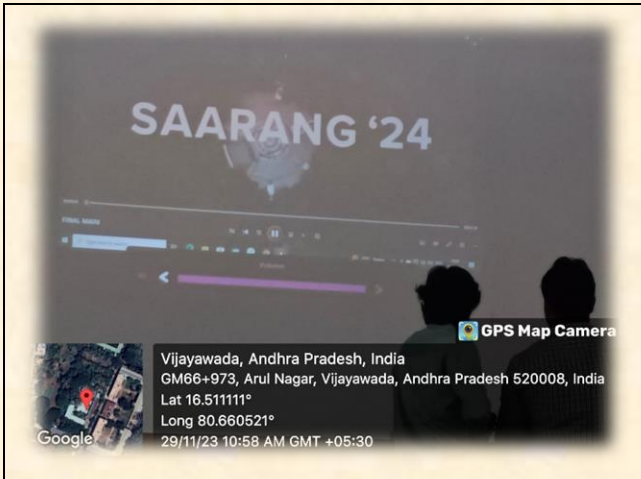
SAARANG '24

FINAL MAIN

GPS Map Camera

Vijayawada, Andhra Pradesh, India
GM66+973, Arul Nagar, Vijayawada, Andhra Pradesh 520008, India
Lat 16.511111°
Long 80.660521°
29/11/23 10:58 AM GMT +05:30

Google